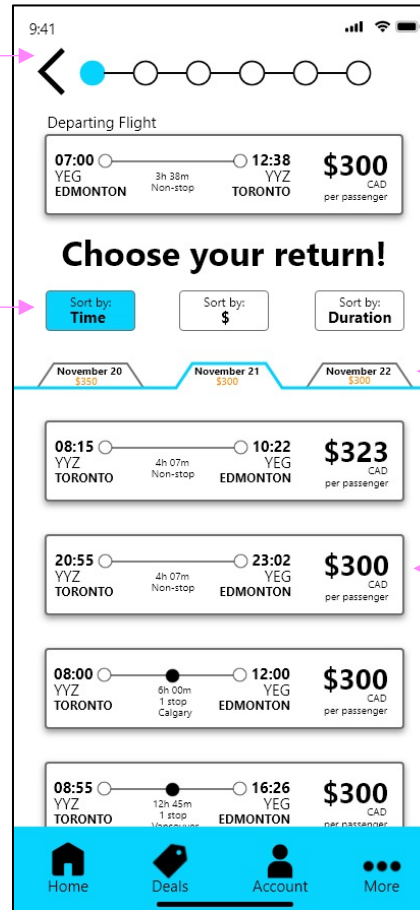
9:41

Departing Flight

07:00 YEG EDMONTON
3h 38m Non-stop
12:38 YYZ TORONTO
$300 CAD per passenger

Choose your return!

Sort by: Time
Sort by: $
Sort by: Duration

November 20 $350
November 21 $300
November 22 $300

08:15 YYZ TORONTO
4h 07m Non-stop
10:22 YEG EDMONTON
$323 CAD per passenger

20:55 YYZ TORONTO
4h 07m Non-stop
23:02 YEG EDMONTON
$300 CAD per passenger

08:00 YYZ TORONTO
6h 00m 1 stop Calgary
12:00 YEG EDMONTON
$300 CAD per passenger

08:55 YYZ TORONTO
12h 45m 1 stop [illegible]
16:26 YEG EDMONTON
$300 CAD per passenger

Home
Deals
Account
More